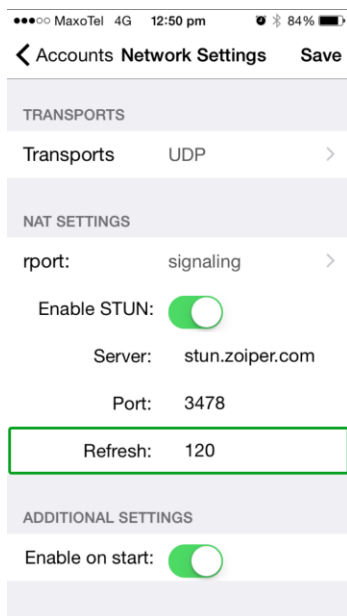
●●●○○ MaxoTel 4G 12:50 pm 84%

Accounts Network Settings Save

TRANSPORTS

Transports UDP

NAT SETTINGS

rport: signaling

Enable STUN:

Server: stun.zoiper.com

Port: 3478

Refresh: 120

ADDITIONAL SETTINGS

Enable on start: